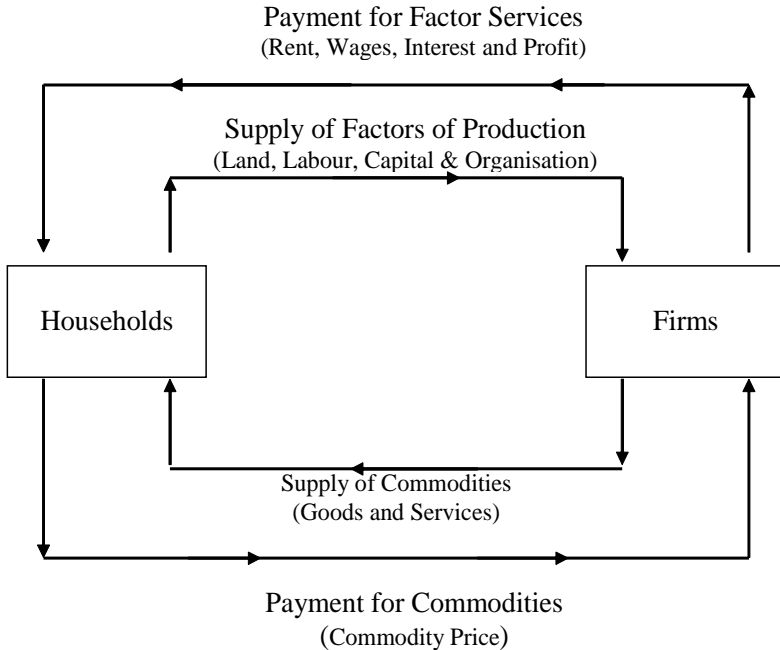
Payment for Factor Services
(Rent, Wages, Interest and Profit)

Supply of Factors of Production
(Land, Labour, Capital & Organisation)

Households

Firms

Supply of Commodities
(Goods and Services)

Payment for Commodities
(Commodity Price)